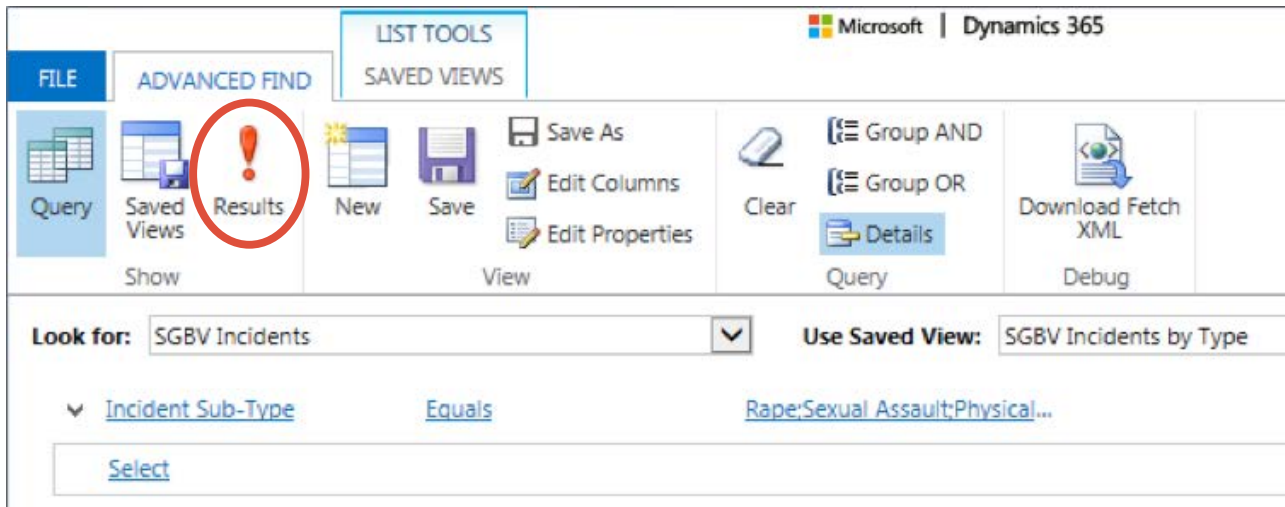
LIST TOOLS

Microsoft | Dynamics 365

FILE ADVANCED FIND SAVED VIEWS

Query
Saved Views
Results
Show

New
Save
Save As
Edit Columns
Edit Properties
View

Clear
Group AND
Group OR
Details
Query

Download Fetch XML
Debug

Look for: SGBV Incidents

Use Saved View: SGBV Incidents by Type

Incident Sub-Type Equals Rape;Sexual Assault;Physical...

Select